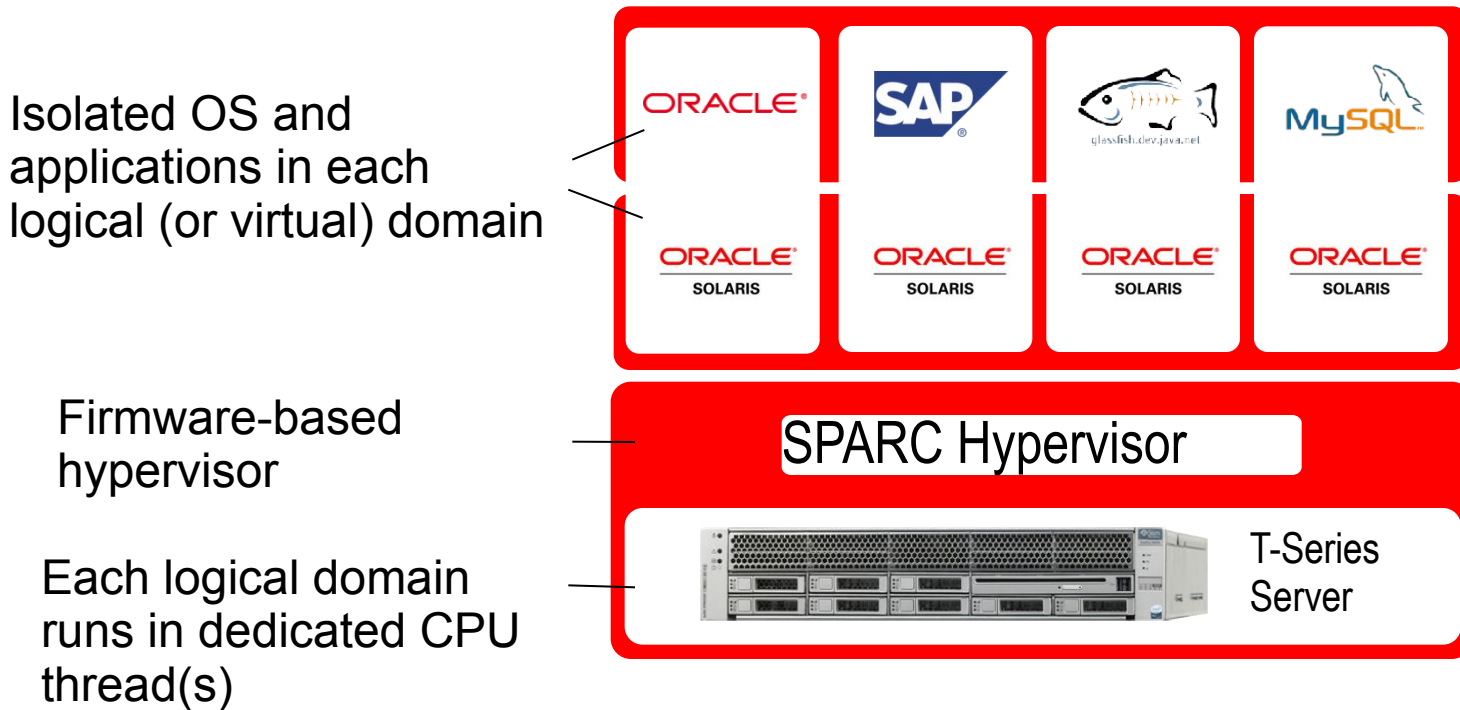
Isolated OS and applications in each logical (or virtual) domain

ORACLE

SAP

glassfish.dev.java.net

MySQL

ORACLE SOLARIS

ORACLE SOLARIS

ORACLE SOLARIS

ORACLE SOLARIS

Firmware-based hypervisor

SPARC Hypervisor

Each logical domain runs in dedicated CPU thread(s)

T-Series Server